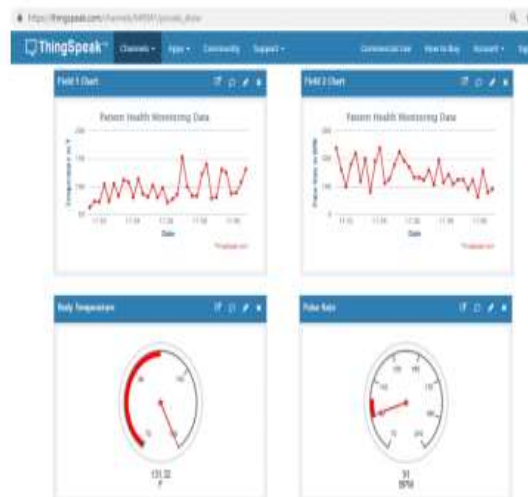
https://thingspeak.com/channels/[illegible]/private_show

ThingSpeak™ Channels ▾ Apps ▾ Community Support ▾ Commercial Use How to Buy Account ▾ Sign Out

Field 1 Chart

Patient Health Monitoring Data

Date

ThingSpeak.com

Field 2 Chart

Patient Health Monitoring Data

Date

ThingSpeak.com

Body Temperature

131.32
F

Pulse Rate

91
BPM